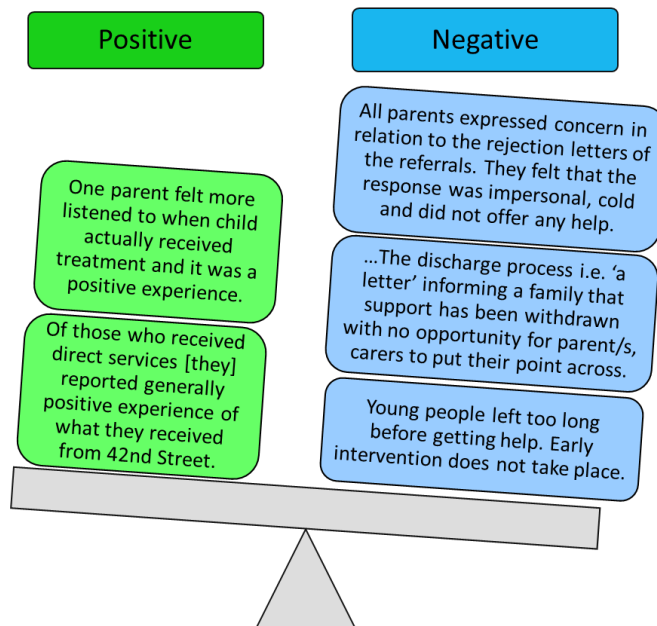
Positive

Negative

One parent felt more listened to when child actually received treatment and it was a positive experience.

Of those who received direct services [they] reported generally positive experience of what they received from 42nd Street.

All parents expressed concern in relation to the rejection letters of the referrals. They felt that the response was impersonal, cold and did not offer any help.

…The discharge process i.e. 'a letter' informing a family that support has been withdrawn with no opportunity for parent/s, carers to put their point across.

Young people left too long before getting help. Early intervention does not take place.